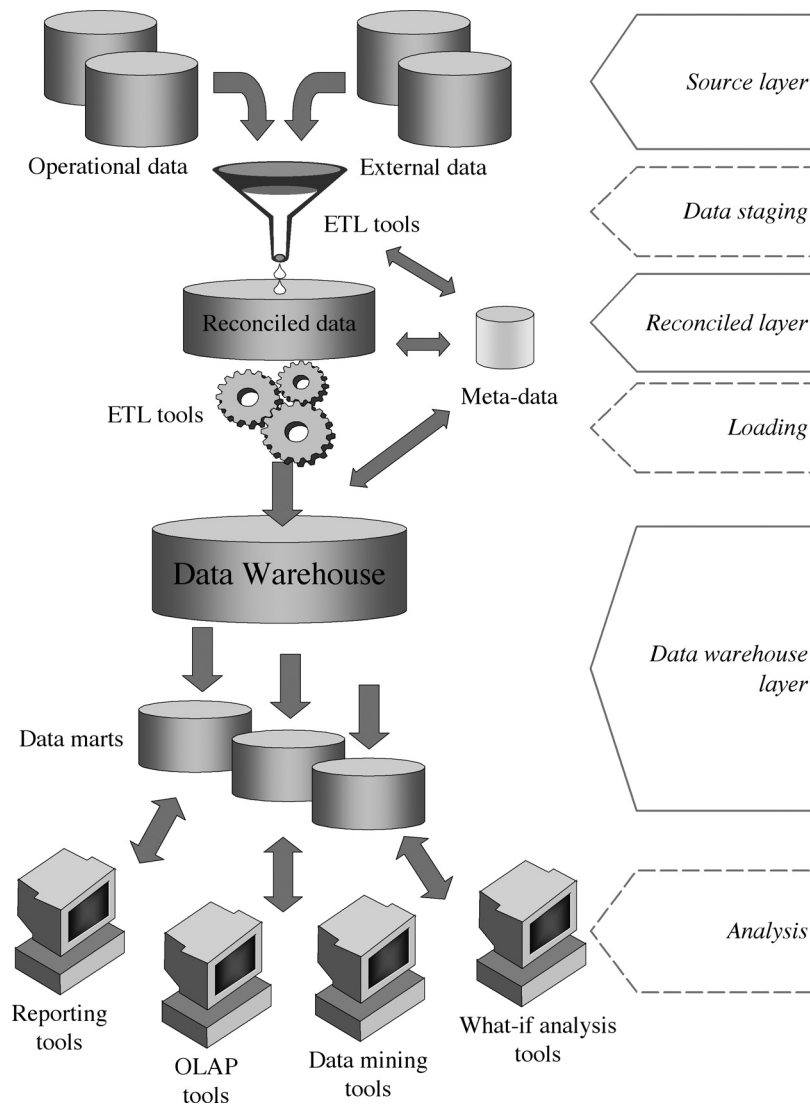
Source layer

Operational data

External data

Data staging

ETL tools

Reconciled data

Reconciled layer

Meta-data

ETL tools

Loading

Data Warehouse

Data warehouse layer

Data marts

Analysis

Reporting tools

OLAP tools

Data mining tools

What-if analysis tools